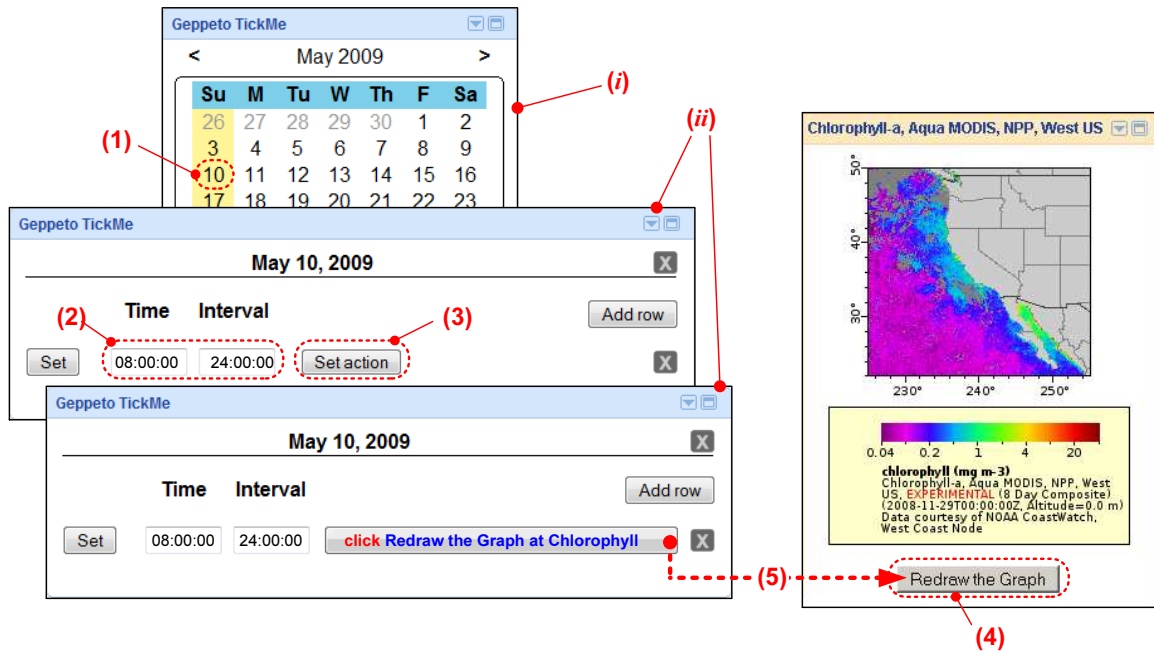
Geppeto TickMe

<

May 2009

>

| Su | M | Tu | W | Th | F | Sa |
|---|---|---|---|---|---|---|
| 26 | 27 | 28 | 29 | 30 | 1 | 2 |
| 3 | 4 | 5 | 6 | 7 | 8 | 9 |
| 10 | 11 | 12 | 13 | 14 | 15 | 16 |
| 17 | 18 | 19 | 20 | 21 | 22 | 23 |

(i)

(1)

(ii)

Geppeto TickMe

May 10, 2009

X

Time Interval

Add row

(2)

(3)

Set 08:00:00 24:00:00 Set action

X

Geppeto TickMe

May 10, 2009

X

Time Interval

Add row

Set 08:00:00 24:00:00 click Redraw the Graph at Chlorophyll

X

(5)

Chlorophyll-a, Aqua MODIS, NPP, West US

50°

40°

30°

230° 240° 250°

0.04 0.2 1 4 20

chlorophyll (mg m-3)
Chlorophyll-a, Aqua MODIS, NPP, West US, EXPERIMENTAL (8 Day Composite)
(2008-11-29T00:00:00Z, Altitude=0.0 m)
Data courtesy of NOAA CoastWatch, West Coast Node

Redraw the Graph

(4)